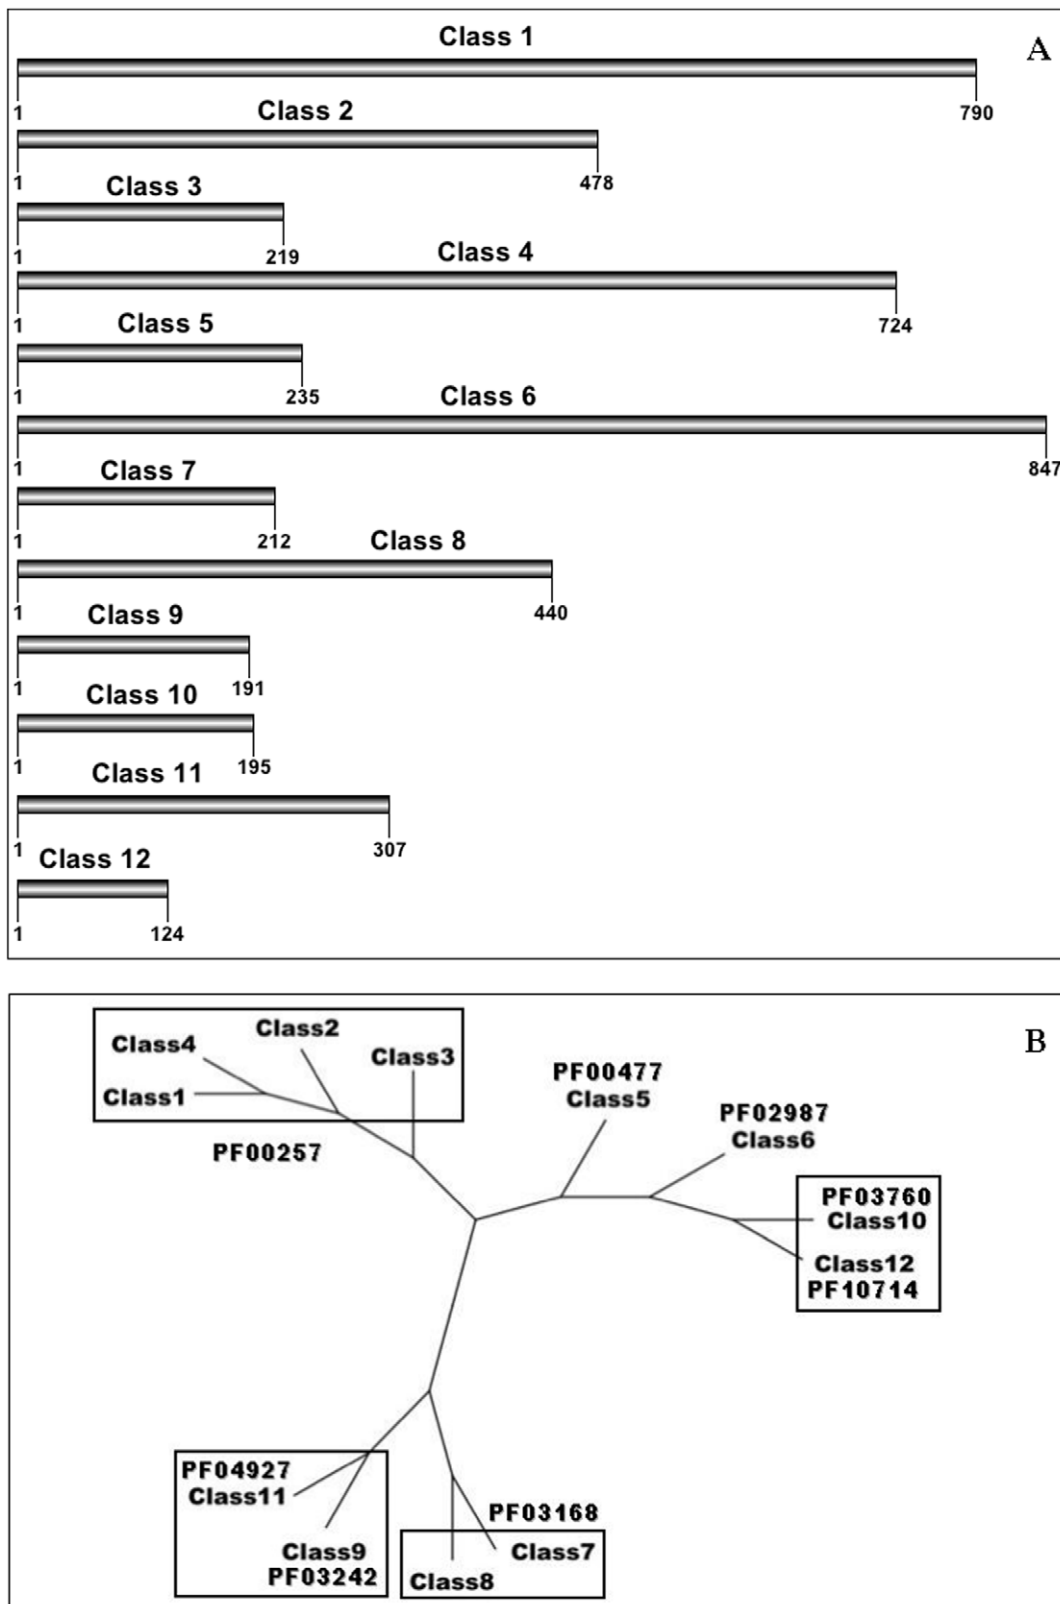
A

Class 1
1 790

Class 2
1 478

Class 3
1 219

Class 4
1 724

Class 5
1 235

Class 6
1 847

Class 7
1 212

Class 8
1 440

Class 9
1 191

Class 10
1 195

Class 11
1 307

Class 12
1 124

B

Class4
Class2
Class3
Class1
PF00257
PF00477
Class5
PF02987
Class6
PF03760
Class10
Class12
PF10714
PF04927
Class11
Class9
PF03242
PF03168
Class7
Class8